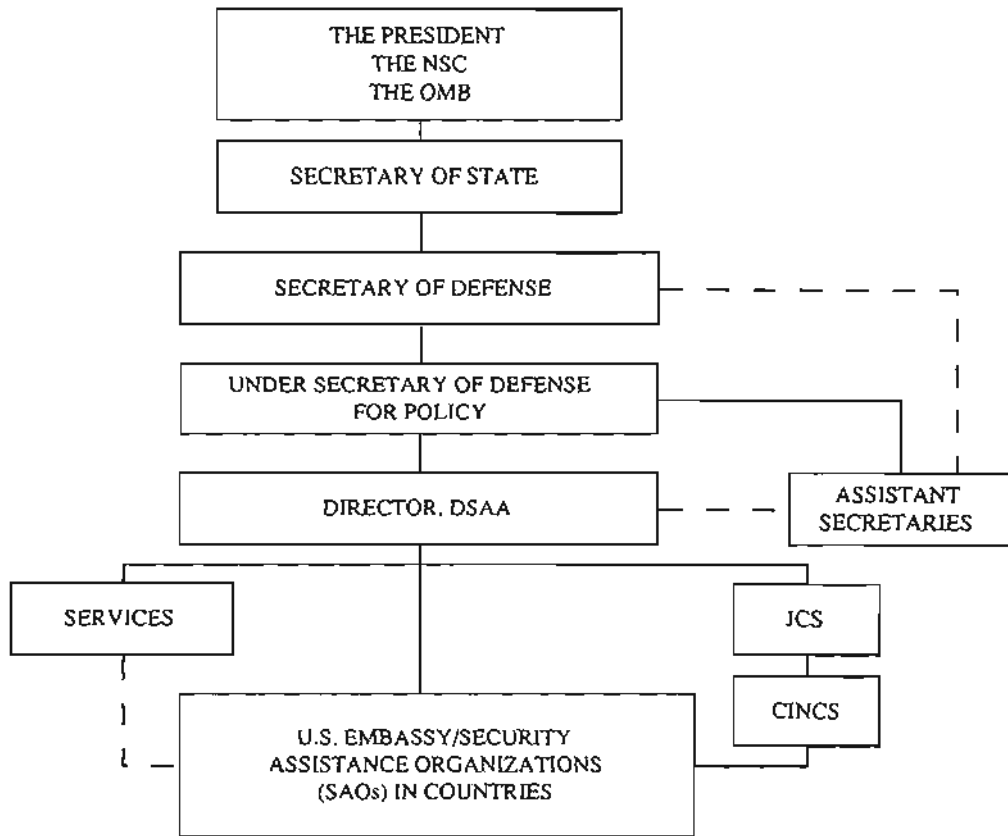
THE PRESIDENT
THE NSC
THE OMB

SECRETARY OF STATE

SECRETARY OF DEFENSE

UNDER SECRETARY OF DEFENSE
FOR POLICY

DIRECTOR, DSAA

ASSISTANT
SECRETARIES

SERVICES

JCS

CINCS

U.S. EMBASSY/SECURITY
ASSISTANCE ORGANIZATIONS
(SAOs) IN COUNTRIES